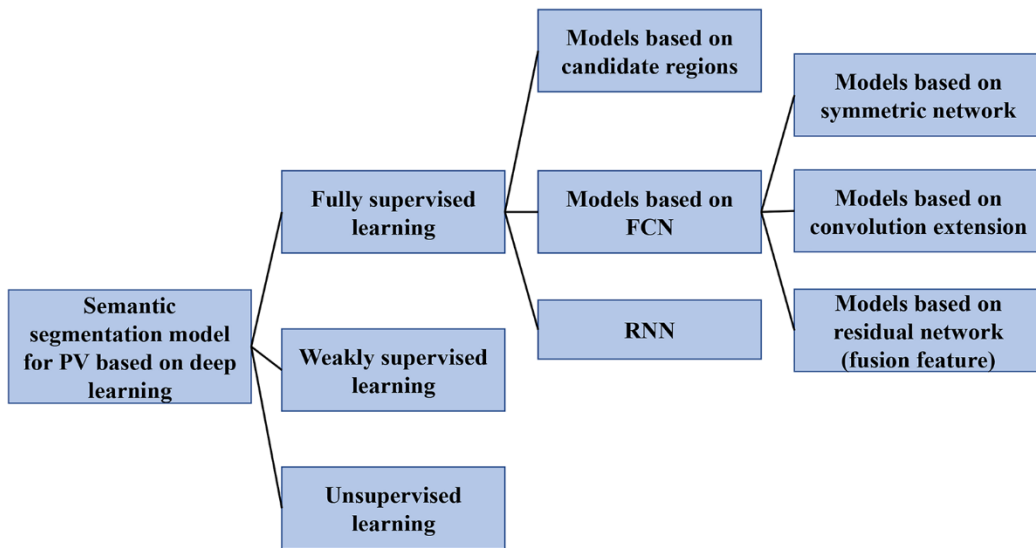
Semantic segmentation model for PV based on deep learning

Fully supervised learning

Weakly supervised learning

Unsupervised learning

Models based on candidate regions

Models based on FCN

RNN

Models based on symmetric network

Models based on convolution extension

Models based on residual network (fusion feature)